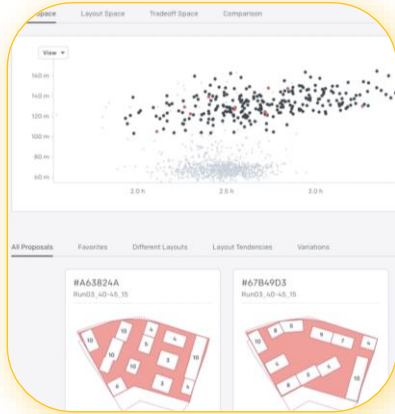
Space Layout Space Tradeoff Space Comparison

View

160 m
140 m
120 m
100 m
80 m
60 m

2.0 h
2.5 h
3.0 h

All Proposals Favorites Different Layouts Layout Tendencies Variations

#A63824A
Run03_40-45_15

#67B49D3
Run03_40-45_15

10
10
10
5
8
6
6
10
10
8
8
8
6
6
6